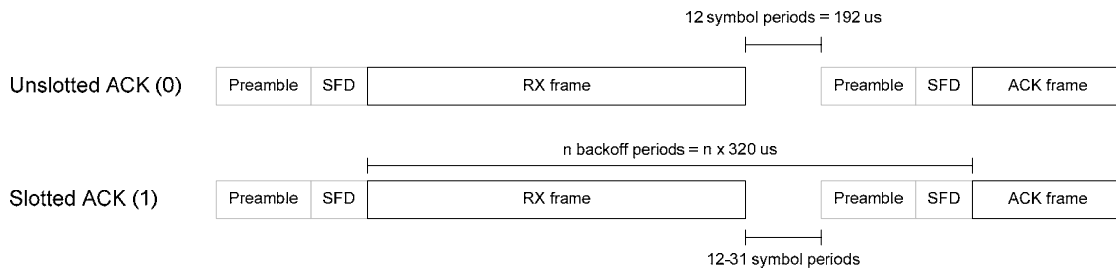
12 symbol periods = 192 us

Unslotted ACK (0)

Preamble | SFD | RX frame | Preamble | SFD | ACK frame

n backoff periods = n x 320 us

Slotted ACK (1)

Preamble | SFD | RX frame | Preamble | SFD | ACK frame

12-31 symbol periods